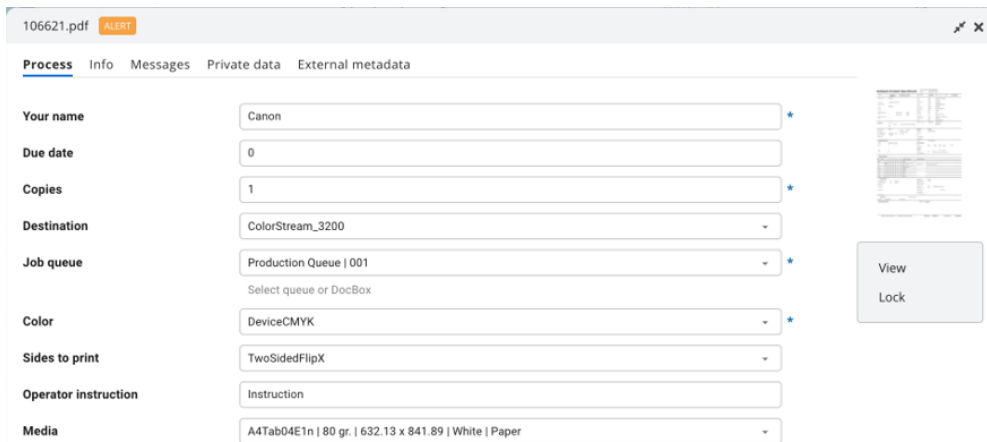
106621.pdf ALERT

Process Info Messages Private data External metadata

Your name Canon *

Due date 0

Copies 1 *

Destination ColorStream_3200

Job queue Production Queue | 001 *

Select queue or DocBox

Color DeviceCMYK *

Sides to print TwoSidedFlipX

Operator instruction Instruction

Media A4Tab04E1n | 80 gr. | 632.13 x 841.89 | White | Paper

View

Lock